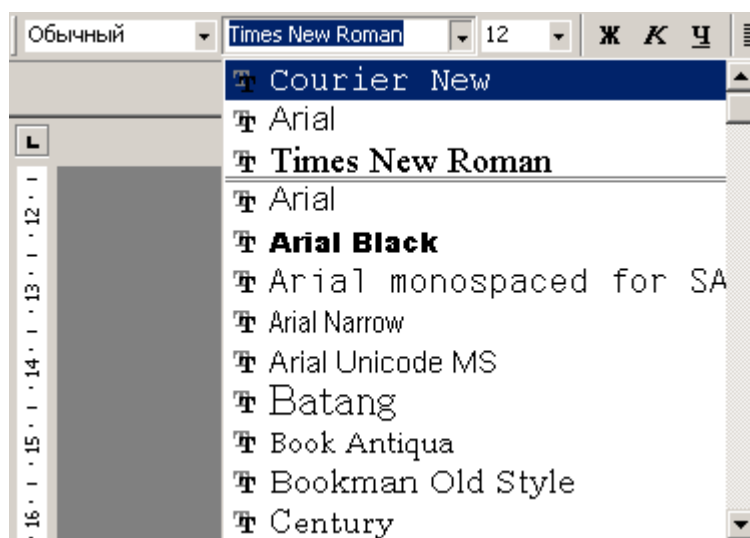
Обычный | Times New Roman | 12 | Ж | К | Ч

Courier New
Arial
Times New Roman
Arial
Arial Black
Arial monospaced for SA
Arial Narrow
Arial Unicode MS
Batang
Book Antiqua
Bookman Old Style
Century

12
13
14
15
16